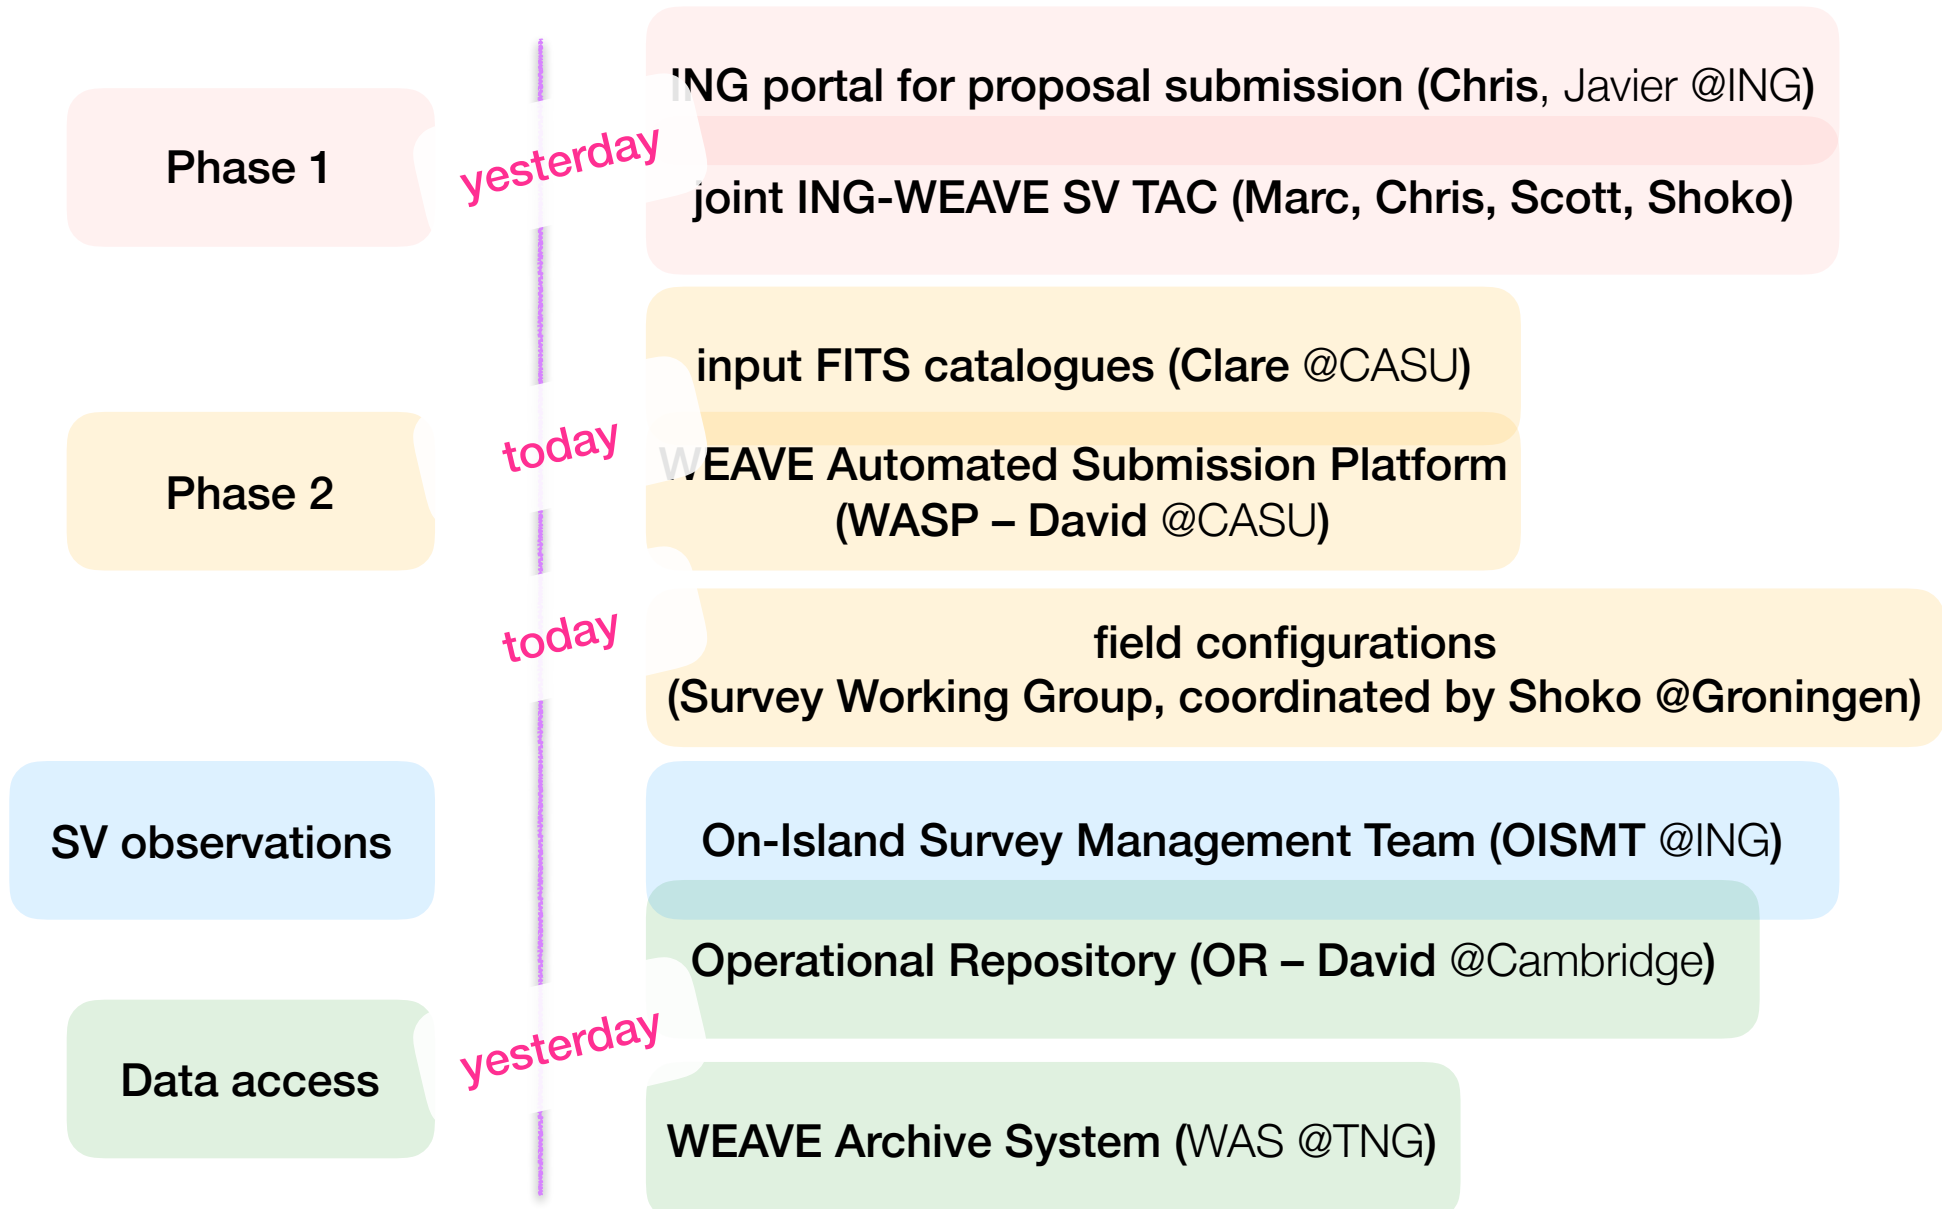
Phase 1

yesterday

ING portal for proposal submission (Chris, Javier @ING)

joint ING-WEAVE SV TAC (Marc, Chris, Scott, Shoko)

Phase 2

today

input FITS catalogues (Clare @CASU)

WEAVE Automated Submission Platform (WASP – David @CASU)

today

field configurations (Survey Working Group, coordinated by Shoko @Groningen)

SV observations

On-Island Survey Management Team (OISMT @ING)

Data access

yesterday

Operational Repository (OR – David @Cambridge)

WEAVE Archive System (WAS @TNG)